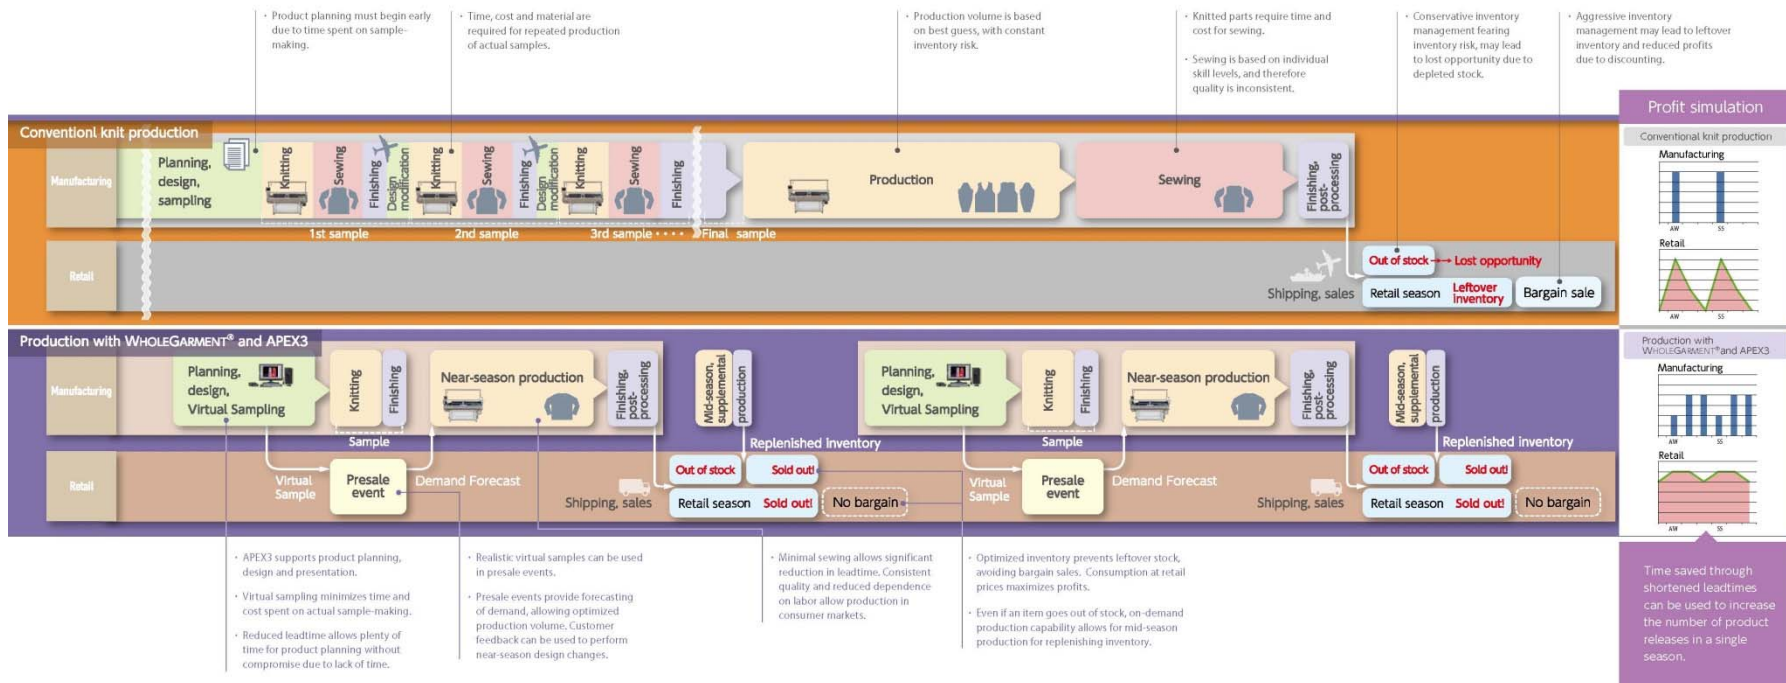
· Product planning must begin early due to time spent on sample-making.

· Time, cost and material are required for repeated production of actual samples.

· Production volume is based on best guess, with constant inventory risk.

· Knitted parts require time and cost for sewing.

· Sewing is based on individual skill levels, and therefore quality is inconsistent.

· Conservative inventory management fearing inventory risk, may lead to lost opportunity due to depleted stock.

· Aggressive inventory management may lead to leftover inventory and reduced profits due to discounting.

Profit simulation

Conventionl knit production

Manufacturing

Planning, design, sampling

Knitting Sewing Finishing Design modification Knitting Sewing Finishing Design modification Knitting Sewing Finishing

1st sample 2nd sample 3rd sample Final sample

Production

Sewing

Finishing, post-processing

Retail

Out of stock → Lost opportunity

Shipping, sales Retail season Leftover inventory Bargain sale

Conventional knit production
Manufacturing
AW SS
Retail
AW SS

Production with WHOLEGARMENT® and APEX3

Manufacturing

Planning, design, Virtual Sampling

Knitting Finishing

Sample

Near-season production

Finishing, post-processing

Mid-season, supplemental production

Replenished inventory

Planning, design, Virtual Sampling

Knitting Finishing

Sample

Near-season production

Finishing, post-processing

Mid-season, supplemental production

Replenished inventory

Retail

Virtual Sample Presale event Demand Forecast

Shipping, sales

Out of stock Sold out!

Retail season Sold out! No bargain

Virtual Sample Presale event Demand Forecast

Shipping, sales

Out of stock Sold out!

Retail season Sold out! No bargain

Production with WHOLEGARMENT® and APEX3
Manufacturing
AW SS
Retail
AW SS

· APEX3 supports product planning, design and presentation.

· Virtual sampling minimizes time and cost spent on actual sample-making.

· Reduced leadtime allows plenty of time for product planning without compromise due to lack of time.

· Realistic virtual samples can be used in presale events.

· Presale events provide forecasting of demand, allowing optimized production volume. Customer feedback can be used to perform near-season design changes.

· Minimal sewing allows significant reduction in leadtime. Consistent quality and reduced dependence on labor allow production in consumer markets.

· Optimized inventory prevents leftover stock, avoiding bargain sales. Consumption at retail prices maximizes profits.

· Even if an item goes out of stock, on-demand production capability allows for mid-season production for replenishing inventory.

Time saved through shortened leadtimes can be used to increase the number of product releases in a single season.